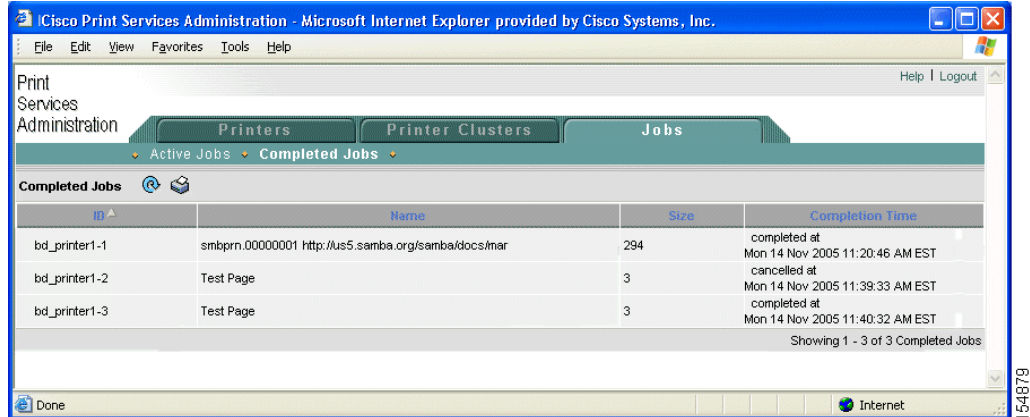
|Cisco Print Services Administration - Microsoft Internet Explorer provided by Cisco Systems, Inc.

File Edit View Favorites Tools Help

Print Services Administration

Help | Logout

Printers Printer Clusters Jobs

Active Jobs Completed Jobs

Completed Jobs

| ID | Name | Size | Completion Time |
|---|---|---|---|
| bd_printer1-1 | smbprn.00000001 http://us5.samba.org/samba/docs/mar | 294 | completed at Mon 14 Nov 2005 11:20:46 AM EST |
| bd_printer1-2 | Test Page | 3 | cancelled at Mon 14 Nov 2005 11:39:33 AM EST |
| bd_printer1-3 | Test Page | 3 | completed at Mon 14 Nov 2005 11:40:32 AM EST |

Showing 1 - 3 of 3 Completed Jobs

Done

Internet

154879